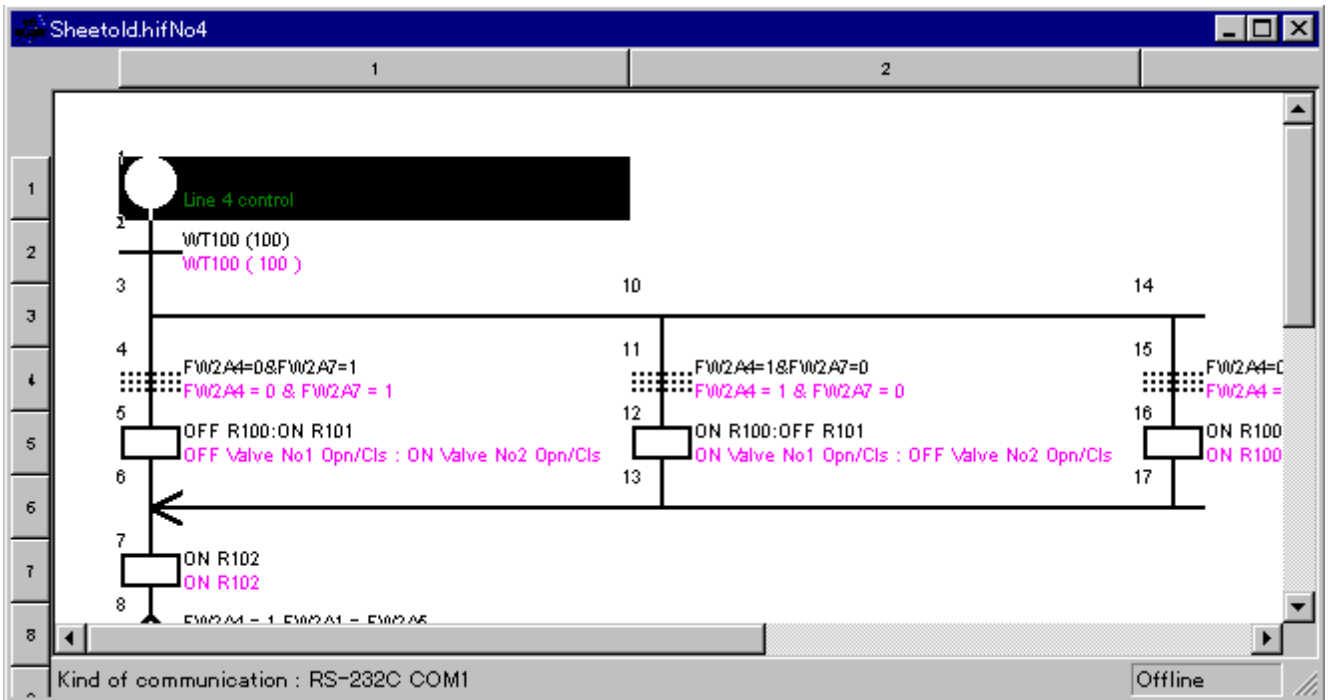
Sheetold.hifNo4

1
2

1
2
3
4
5
6
7
8

1
Line 4 control
2
WT100 (100)
WT100 ( 100 )
3
10
14
4
FW2A4=0&FW2A7=1
FW2A4 = 0 & FW2A7 = 1
11
FW2A4=1&FW2A7=0
FW2A4 = 1 & FW2A7 = 0
15
FW2A4=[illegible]
FW2A4 =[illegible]
5
OFF R100:ON R101
OFF Valve No1 Opn/Cls : ON Valve No2 Opn/Cls
12
ON R100:OFF R101
ON Valve No1 Opn/Cls : OFF Valve No2 Opn/Cls
16
ON R100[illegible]
ON R100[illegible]
6
13
17
7
ON R102
ON R102
8
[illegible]

Kind of communication : RS-232C COM1
Offline